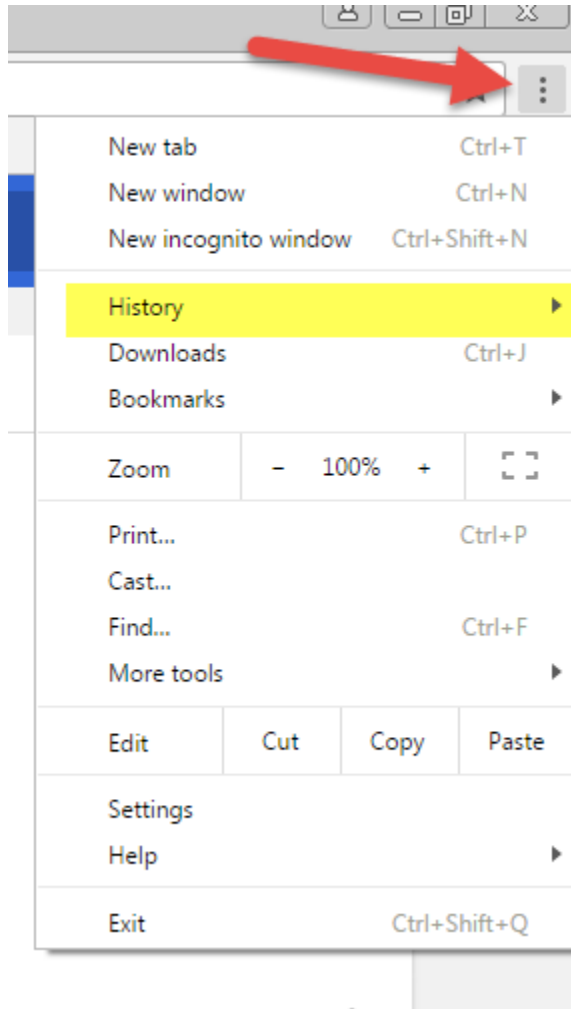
New tab Ctrl+T
New window Ctrl+N
New incognito window Ctrl+Shift+N

History
Downloads Ctrl+J
Bookmarks

Zoom − 100% +

Print... Ctrl+P
Cast...
Find... Ctrl+F
More tools

Edit Cut Copy Paste

Settings
Help

Exit Ctrl+Shift+Q